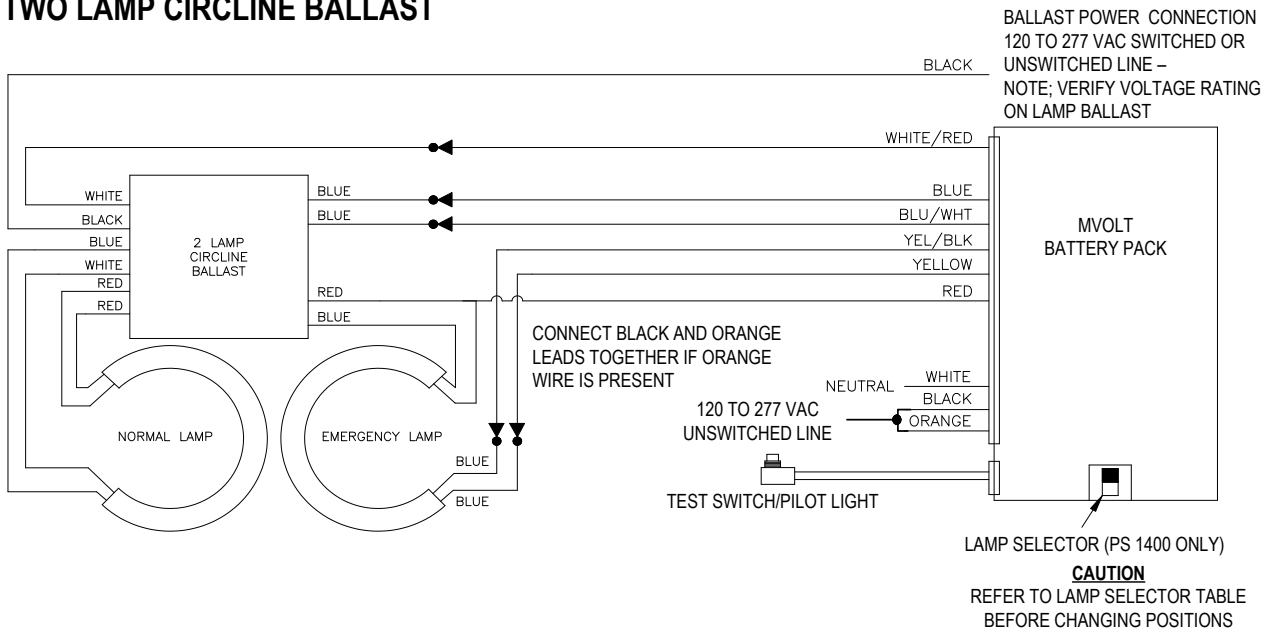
TWO LAMP CIRCLINE BALLAST

BALLAST POWER CONNECTION 120 TO 277 VAC SWITCHED OR UNSWITCHED LINE – NOTE; VERIFY VOLTAGE RATING ON LAMP BALLAST

BLACK

WHITE/RED

WHITE
BLACK
BLUE
WHITE
RED
RED

2 LAMP CIRCLINE BALLAST

BLUE
BLUE
RED
BLUE

BLUE
BLU/WHT
YEL/BLK
YELLOW
RED

MVOLT BATTERY PACK

CONNECT BLACK AND ORANGE LEADS TOGETHER IF ORANGE WIRE IS PRESENT

NEUTRAL
WHITE
BLACK
ORANGE

120 TO 277 VAC UNSWITCHED LINE

NORMAL LAMP

EMERGENCY LAMP

BLUE
BLUE

TEST SWITCH/PILOT LIGHT

LAMP SELECTOR (PS 1400 ONLY)

CAUTION
REFER TO LAMP SELECTOR TABLE BEFORE CHANGING POSITIONS